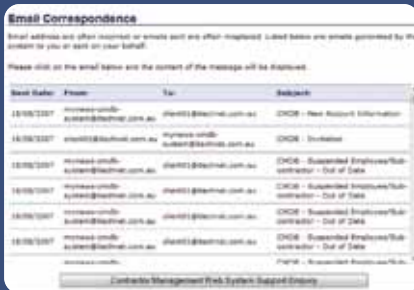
Email Correspondence

Email address are often incorrect or emails sent are often misplaced. Listed below are emails generated by the system to you or sent on your behalf.

Please click on the email below and the content of the message will be displayed.

| Sent Date: | From: | To: | Subject: |
|---|---|---|---|
| 18/08/2007 | mcnews-cmdb-system@techmei.com.au | client01@techmei.com.au | CMDB - New Account Information |
| 18/08/2007 | client01@techmei.com.au | mcnews-cmdb-system@techmei.com.au | CMDB - Invitation |
| 18/08/2007 | mcnews-cmdb-system@techmei.com.au | client01@techmei.com.au | CMDB - Suspended Employee/Sub-contractor - Out of Date |
| 18/08/2007 | mcnews-cmdb-system@techmei.com.au | client01@techmei.com.au | CMDB - Suspended Employee/Sub-contractor - Out of Date |
| 18/08/2007 | mcnews-cmdb-system@techmei.com.au | client01@techmei.com.au | CMDB - Suspended Employee/Sub-contractor - Out of Date |
| 18/08/2007 | mcnews-cmdb-system@techmei.com.au | client01@techmei.com.au | CMDB - Suspended Employee/Sub-contractor - Out of Date |
| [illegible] | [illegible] | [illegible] | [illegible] |

Contractor Management Web System Support Enquiry